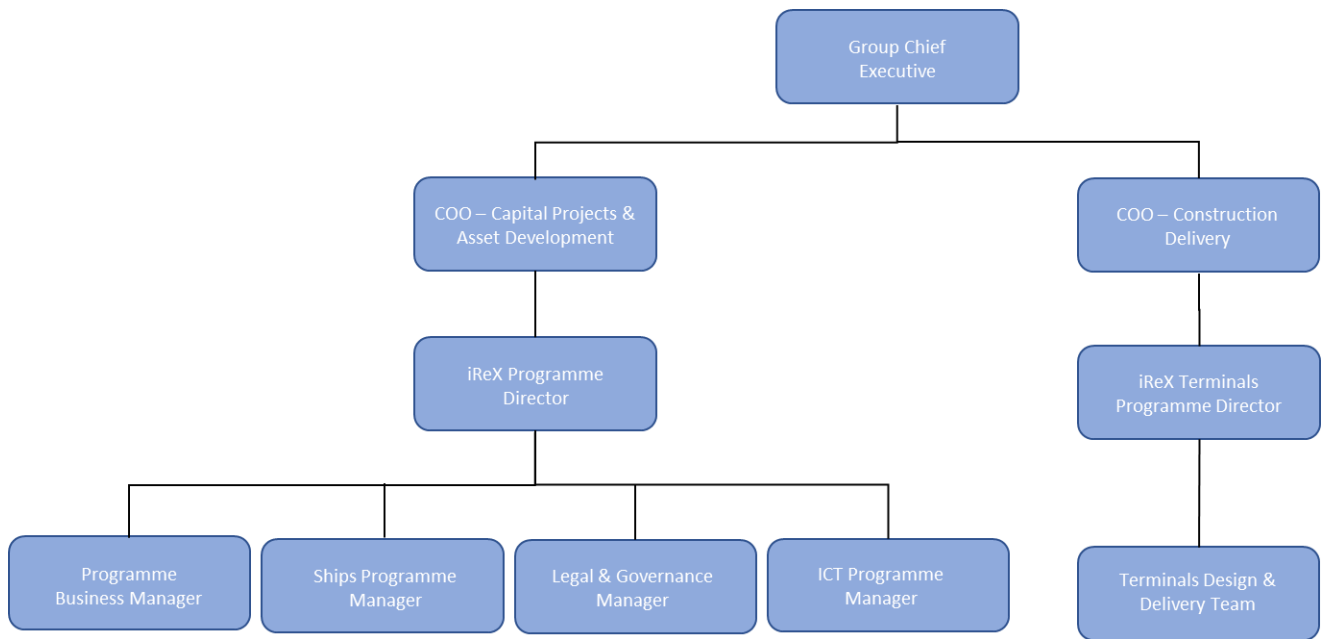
Group Chief Executive

COO – Capital Projects & Asset Development

COO – Construction Delivery

iReX Programme Director

iReX Terminals Programme Director

Programme Business Manager

Ships Programme Manager

Legal & Governance Manager

ICT Programme Manager

Terminals Design & Delivery Team